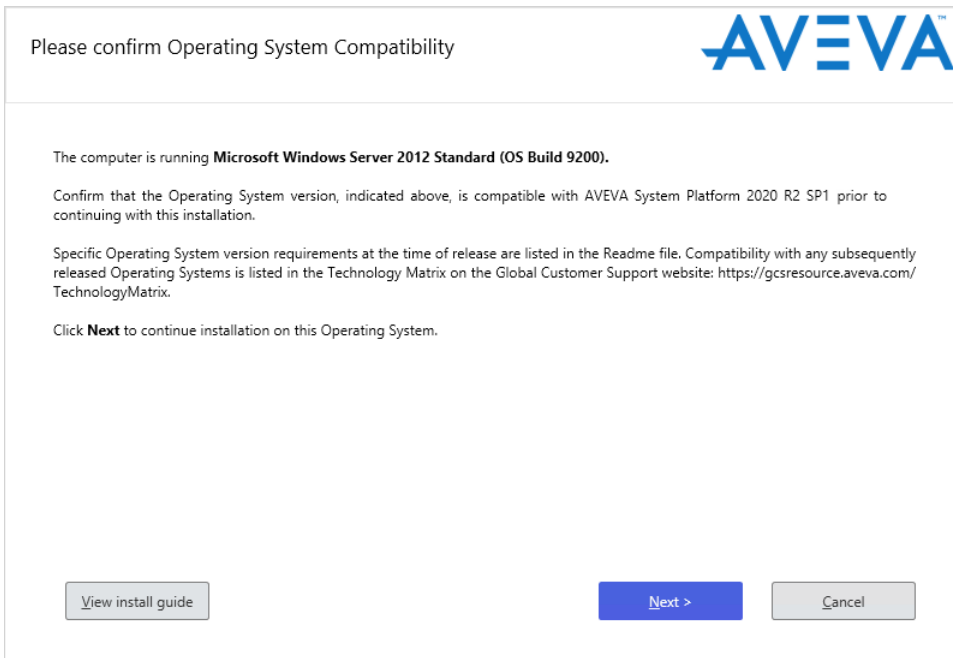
Please confirm Operating System Compatibility

AVEVA™

The computer is running **Microsoft Windows Server 2012 Standard (OS Build 9200).**

Confirm that the Operating System version, indicated above, is compatible with AVEVA System Platform 2020 R2 SP1 prior to continuing with this installation.

Specific Operating System version requirements at the time of release are listed in the Readme file. Compatibility with any subsequently released Operating Systems is listed in the Technology Matrix on the Global Customer Support website: https://gcsresource.aveva.com/TechnologyMatrix.

Click **Next** to continue installation on this Operating System.

View install guide

Next >

Cancel